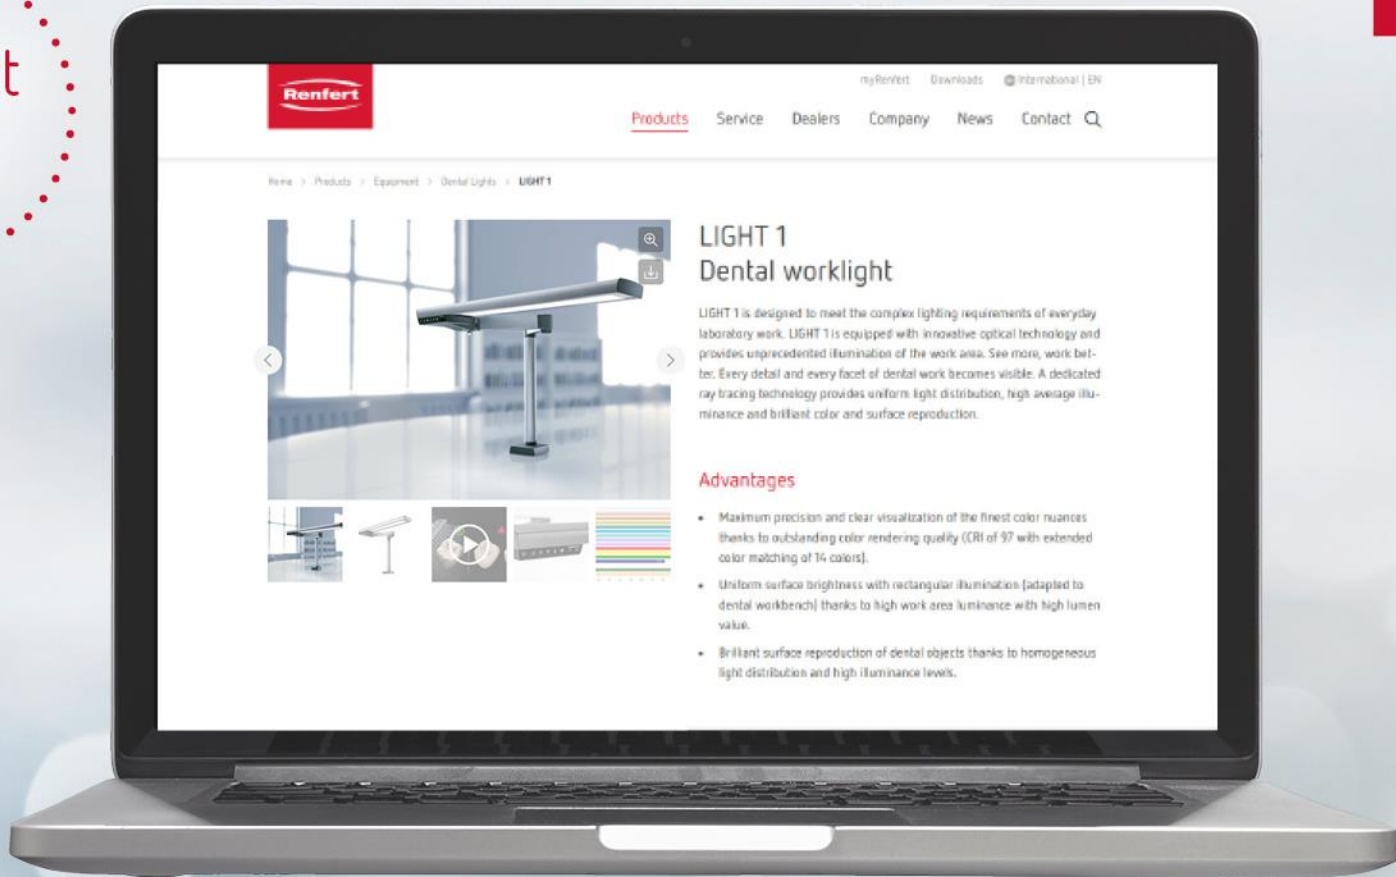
t

Renfert

myRenfert Downloads International | EN

Products Service Dealers Company News Contact

Home > Products > Equipment > Dental Lights > LIGHT 1

LIGHT 1
Dental worklight

LIGHT 1 is designed to meet the complex lighting requirements of everyday laboratory work. LIGHT 1 is equipped with innovative optical technology and provides unprecedented illumination of the work area. See more, work better. Every detail and every facet of dental work becomes visible. A dedicated ray tracing technology provides uniform light distribution, high average illuminance and brilliant color and surface reproduction.

Advantages

• Maximum precision and clear visualization of the finest color nuances thanks to outstanding color rendering quality (CRI of 97 with extended color matching of 14 colors).

• Uniform surface brightness with rectangular illumination (adapted to dental workbench) thanks to high work area luminance with high lumen value.

• Brilliant surface reproduction of dental objects thanks to homogeneous light distribution and high illuminance levels.